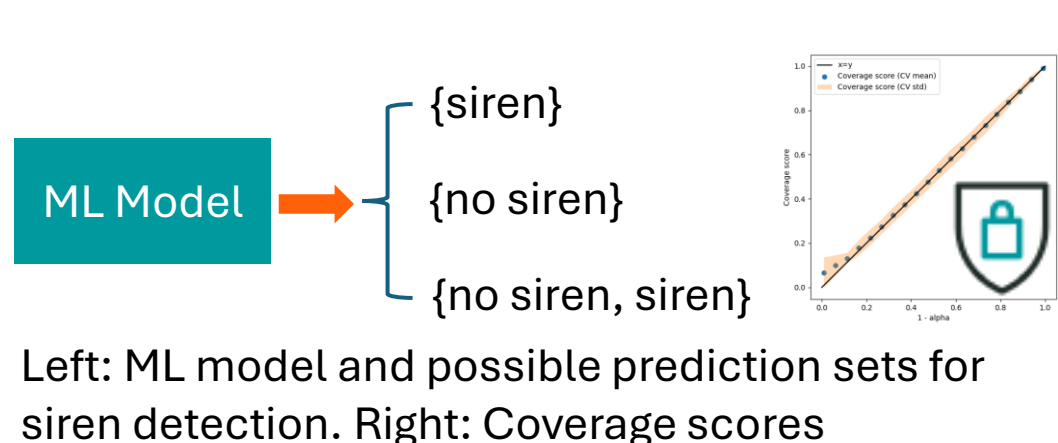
ML Model

{siren}

{no siren}

{no siren, siren}

x=y
Coverage score (CV mean)
Coverage score (CV std)

1.0
0.8
0.6
0.4
0.2
0.0

Coverage score

0.0 0.2 0.4 0.6 0.8 1.0

1 - alpha

Left: ML model and possible prediction sets for siren detection. Right: Coverage scores